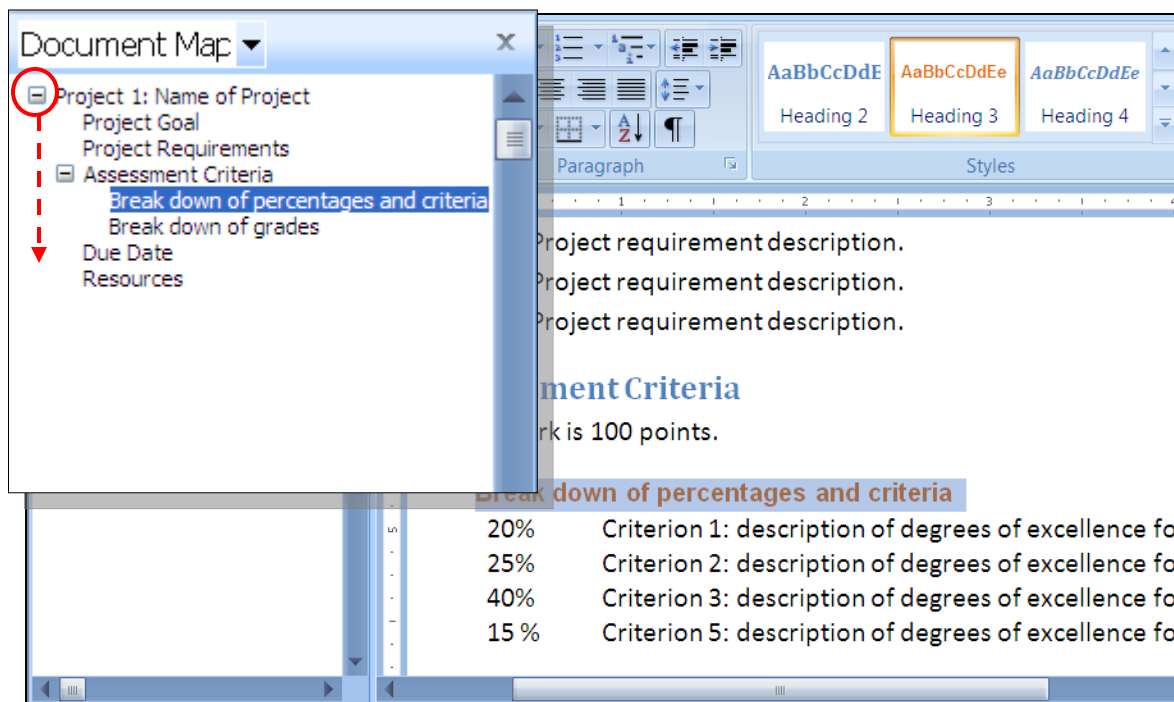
Document Map
Project 1: Name of Project
Project Goal
Project Requirements
Assessment Criteria
Break down of percentages and criteria
Break down of grades
Due Date
Resources

AaBbCcDdE
Heading 2
AaBbCcDdEe
Heading 3
AaBbCcDdEe
Heading 4
Paragraph
Styles

Project requirement description.
Project requirement description.
Project requirement description.

ment Criteria
rk is 100 points.

Break down of percentages and criteria
20% Criterion 1: description of degrees of excellence fo
25% Criterion 2: description of degrees of excellence fo
40% Criterion 3: description of degrees of excellence fo
15 % Criterion 5: description of degrees of excellence fo